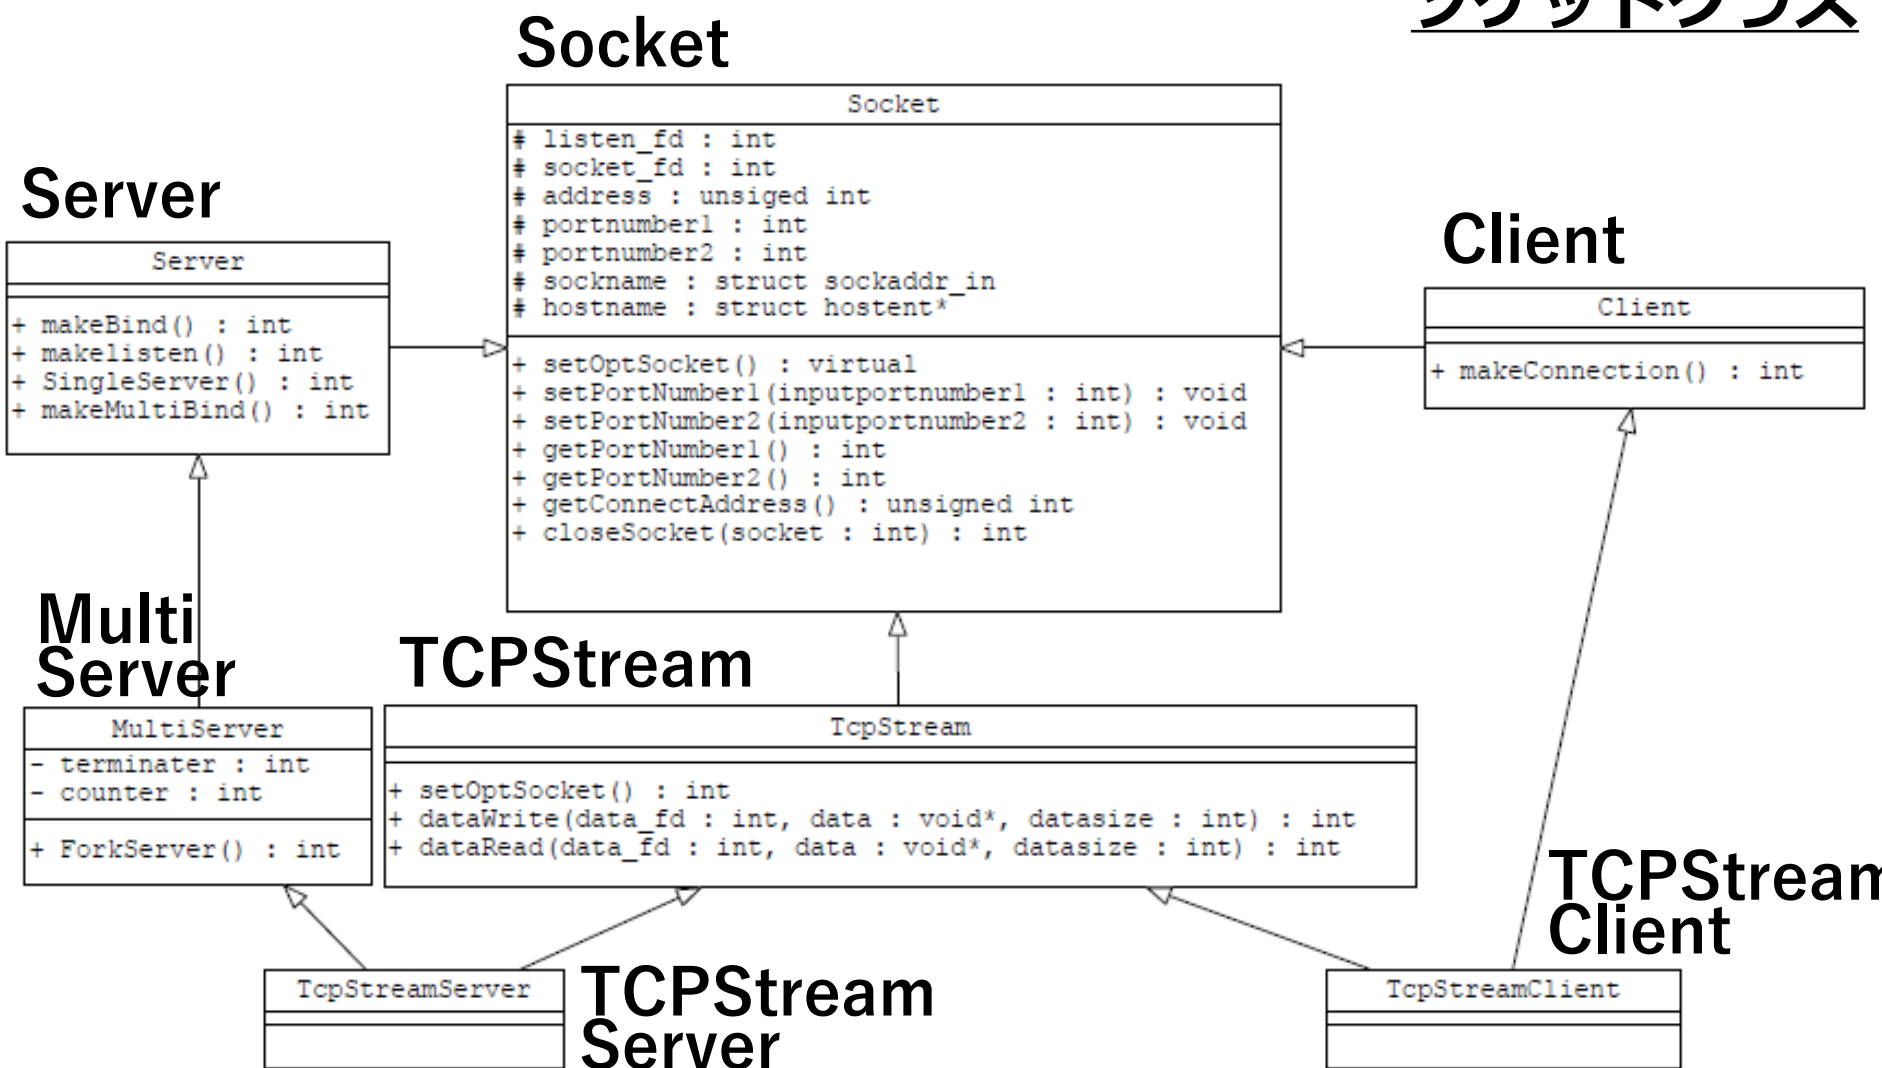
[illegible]

Socket

Socket
# listen_fd : int
# socket_fd : int
# address : unsiged int
# portnumber1 : int
# portnumber2 : int
# sockname : struct sockaddr_in
# hostname : struct hostent*

+ setOptSocket() : virtual
+ setPortNumber1(inputportnumber1 : int) : void
+ setPortNumber2(inputportnumber2 : int) : void
+ getPortNumber1() : int
+ getPortNumber2() : int
+ getConnectAddress() : unsigned int
+ closeSocket(socket : int) : int

Server

Server

+ makeBind() : int
+ makelisten() : int
+ SingleServer() : int
+ makeMultiBind() : int

Client

Client

+ makeConnection() : int

Multi Server

MultiServer
- terminater : int
- counter : int

+ ForkServer() : int

TCPStream

TcpStream

+ setOptSocket() : int
+ dataWrite(data_fd : int, data : void*, datasize : int) : int
+ dataRead(data_fd : int, data : void*, datasize : int) : int

TCPStream Client

TcpStreamServer

TCPStream Server

TcpStreamClient